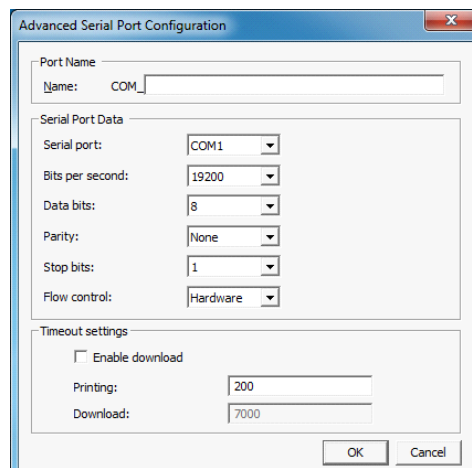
Advanced Serial Port Configuration

Port Name
Name: COM_

Serial Port Data
Serial port: COM1
Bits per second: 19200
Data bits: 8
Parity: None
Stop bits: 1
Flow control: Hardware

Timeout settings
Enable download
Printing: 200
Download: 7000

OK Cancel